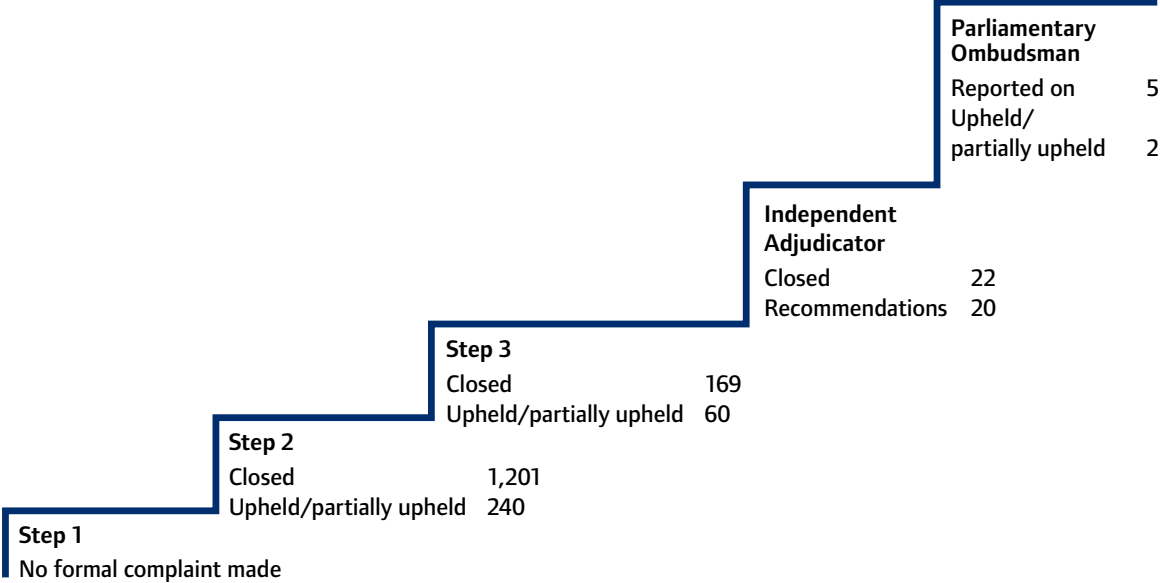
Parliamentary Ombudsman
Reported on 5
Upheld/ partially upheld 2

Independent Adjudicator
Closed 22
Recommendations 20

Step 3
Closed 169
Upheld/partially upheld 60

Step 2
Closed 1,201
Upheld/partially upheld 240

Step 1
No formal complaint made